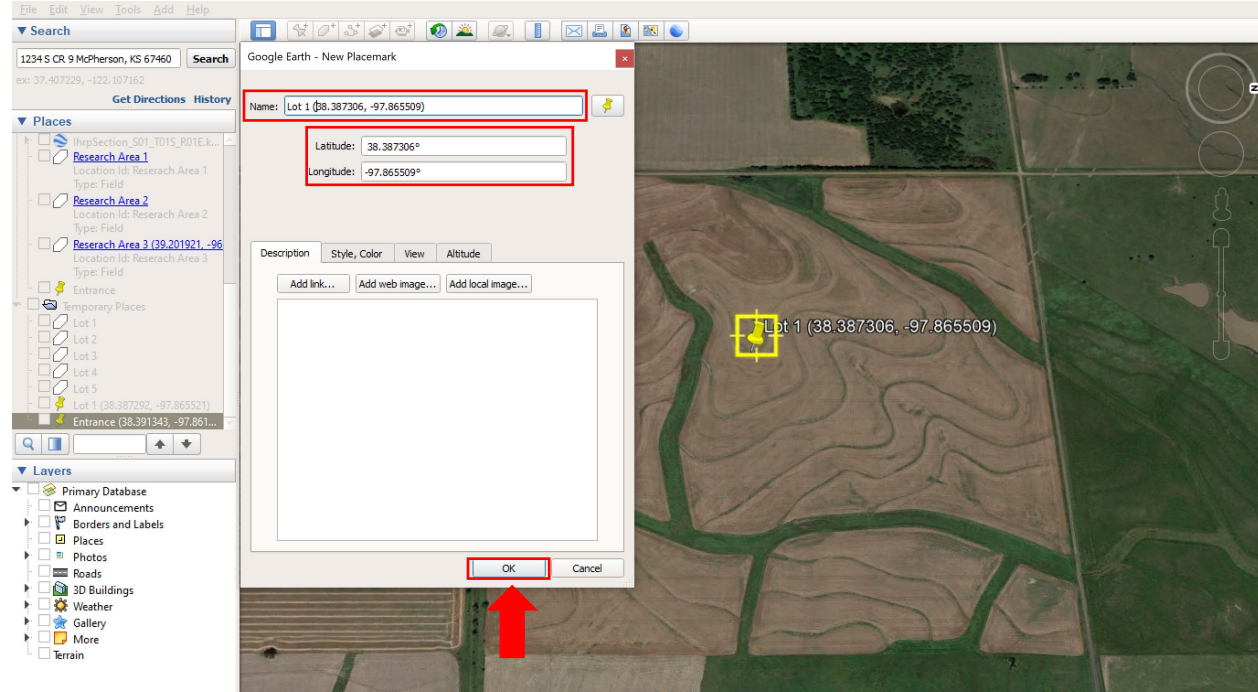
File Edit View Tools Add Help

▼ Search

1234 S CR 9 McPherson, KS 67460 Search

ex: 37.407229, -122.107162

Get Directions History

▼ Places

IhrpSection_S01_T01S_R01E.k...

Research Area 1
Location Id: Reserach Area 1
Type: Field

Research Area 2
Location Id: Reserach Area 2
Type: Field

Research Area 3 (39.201921, -96
Location Id: Reserach Area 3
Type: Field

Entrance

Temporary Places

Lot 1

Lot 2

Lot 3

Lot 4

Lot 5

Lot 1 (38.387292, -97.865521)

Entrance (38.391343, -97.861...

▼ Layers

Primary Database

Announcements

Borders and Labels

Places

Photos

Roads

3D Buildings

Weather

Gallery

More

Terrain

Google Earth - New Placemark

Name: Lot 1 (38.387306, -97.865509)

Latitude: 38.387306°

Longitude: -97.865509°

Description | Style, Color | View | Altitude

Add link... Add web image... Add local image...

OK Cancel

Lot 1 (38.387306, -97.865509)

N